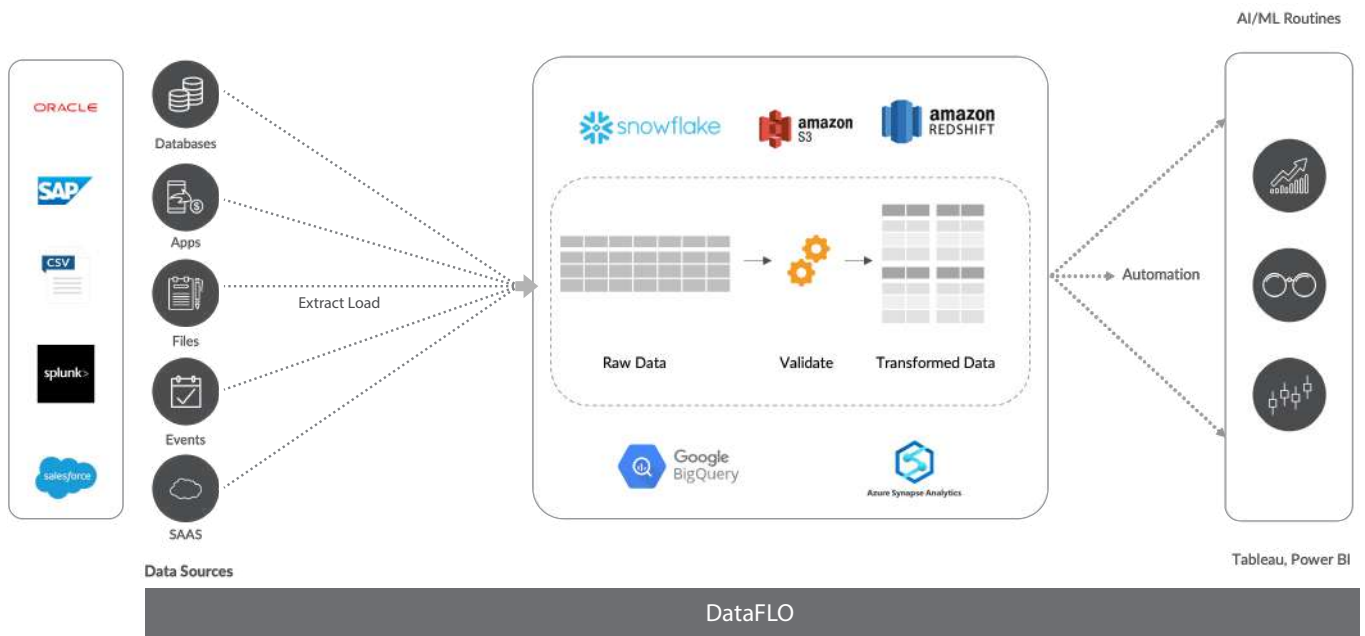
AI/ML Routines

ORACLE

SAP

CSV

splunk>

salesforce

Databases

Apps

Files

Events

SAAS

Data Sources

Extract Load

snowflake

amazon S3

amazon REDSHIFT

Raw Data

Validate

Transformed Data

Google BigQuery

Azure Synapse Analytics

Automation

Tableau, Power BI

DataFLO